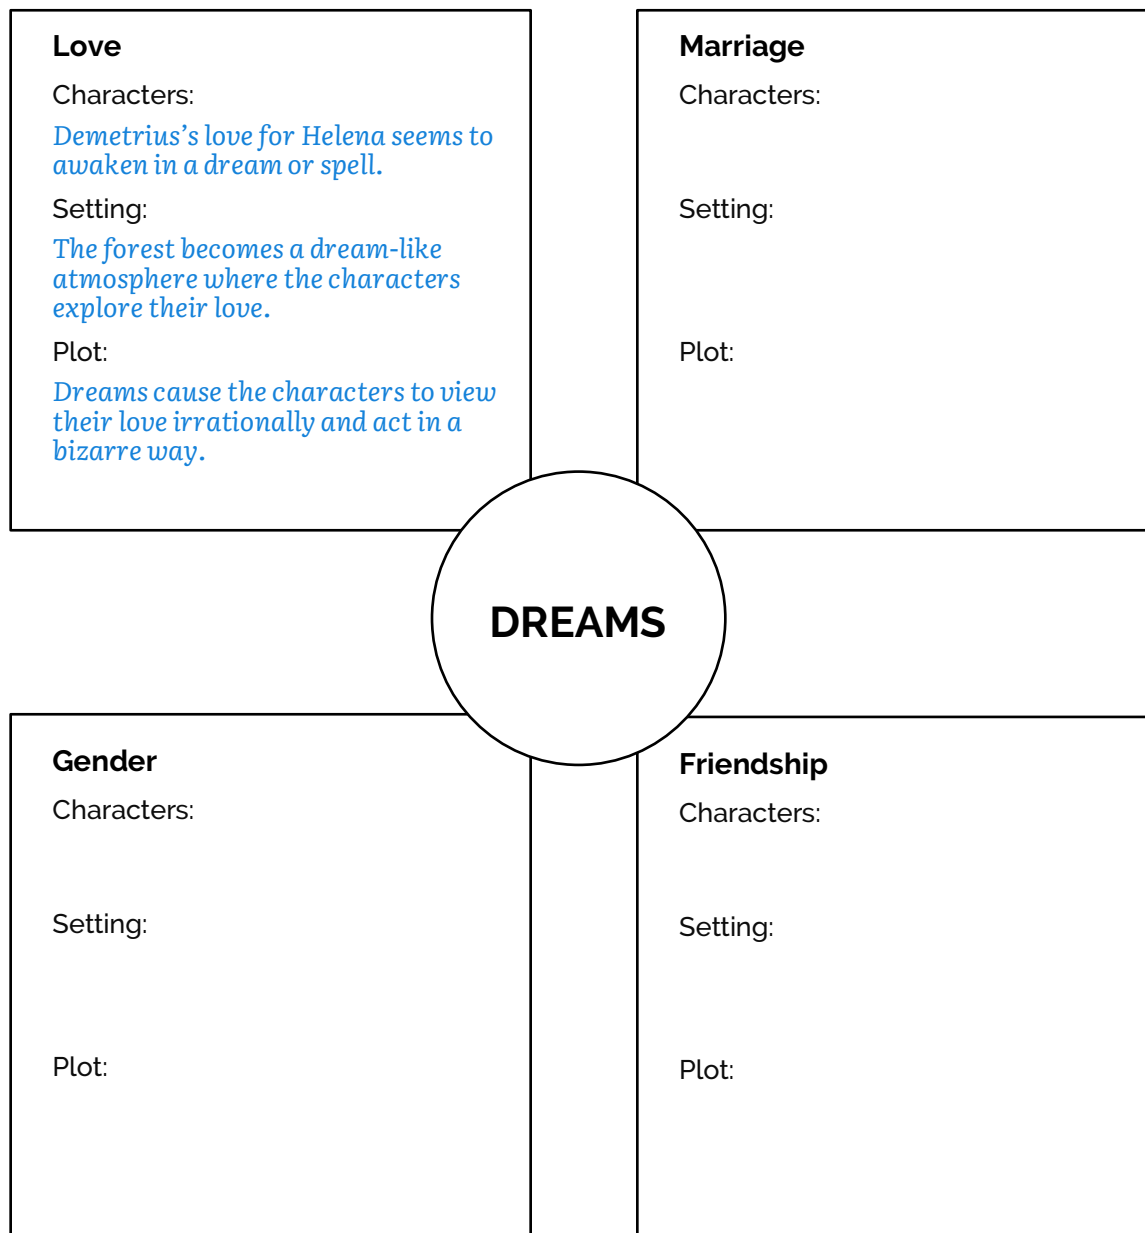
Love

Characters:

Demetrius's love for Helena seems to awaken in a dream or spell.

Setting:

The forest becomes a dream-like atmosphere where the characters explore their love.

Plot:

Dreams cause the characters to view their love irrationally and act in a bizarre way.

Marriage

Characters:

Setting:

Plot:

DREAMS

Gender

Characters:

Setting:

Plot:

Friendship

Characters:

Setting:

Plot: